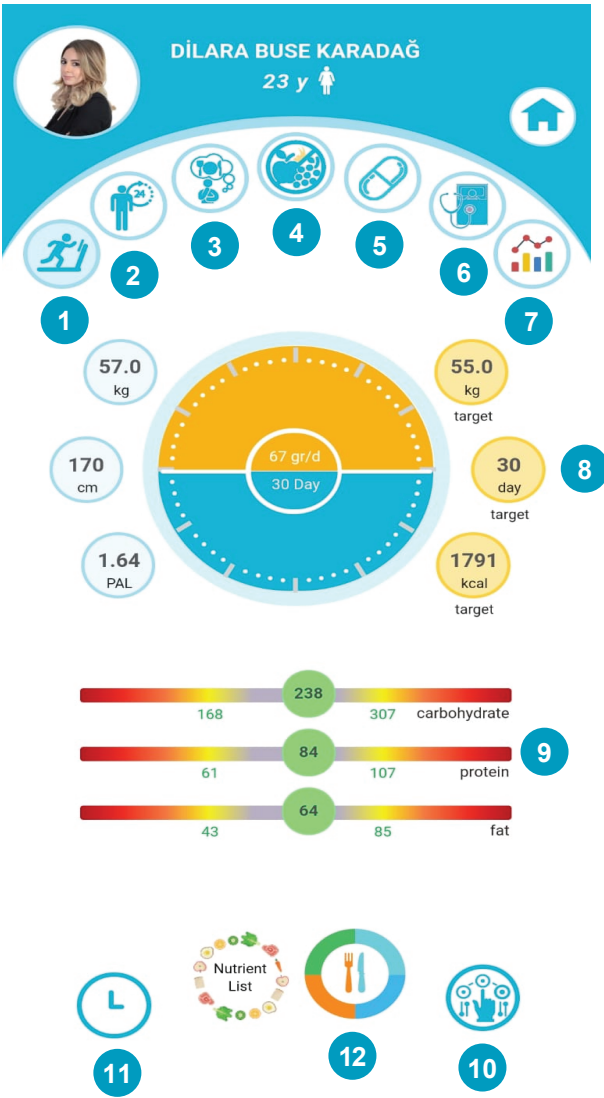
DİLARA BUSE KARADAĞ

23 y

2

3

4

5

6

7

1

57.0
kg

170
cm

1.64
PAL

67 gr/d

30 Day

55.0
kg
target

30
day
target

8

1791
kcal
target

238
168 307 carbohydrate

84
61 107 protein

9

64
43 85 fat

Nutrient List

11

12

10